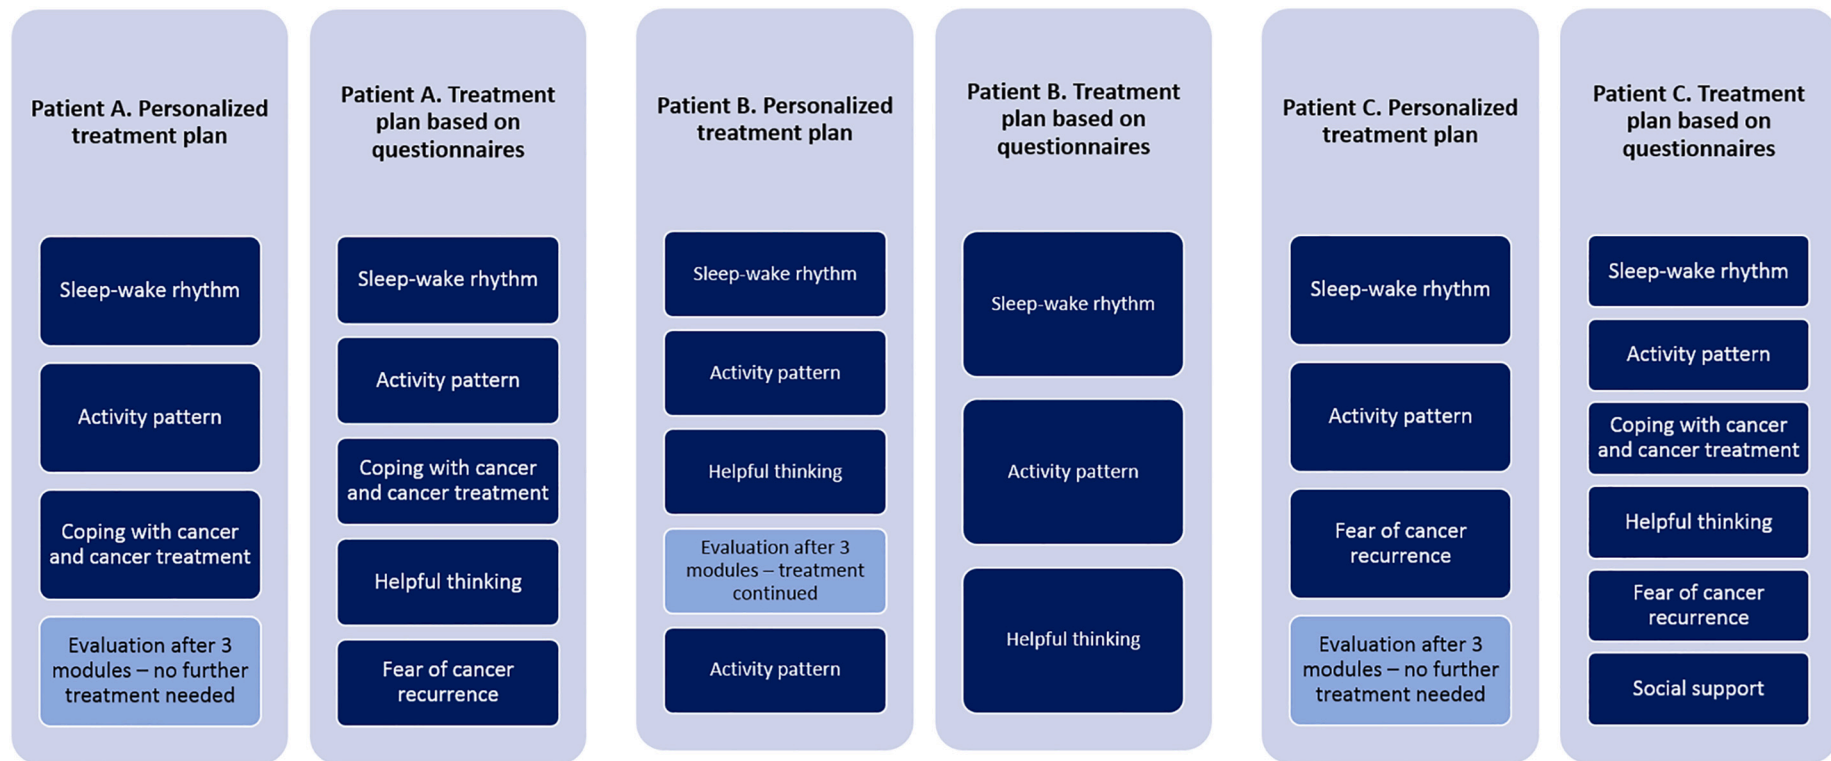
Patient A. Personalized treatment plan

Sleep-wake rhythm

Activity pattern

Coping with cancer and cancer treatment

Evaluation after 3 modules – no further treatment needed

Patient A. Treatment plan based on questionnaires

Sleep-wake rhythm

Activity pattern

Coping with cancer and cancer treatment

Helpful thinking

Fear of cancer recurrence

Patient B. Personalized treatment plan

Sleep-wake rhythm

Activity pattern

Helpful thinking

Evaluation after 3 modules – treatment continued

Activity pattern

Patient B. Treatment plan based on questionnaires

Sleep-wake rhythm

Activity pattern

Helpful thinking

Patient C. Personalized treatment plan

Sleep-wake rhythm

Activity pattern

Fear of cancer recurrence

Evaluation after 3 modules – no further treatment needed

Patient C. Treatment plan based on questionnaires

Sleep-wake rhythm

Activity pattern

Coping with cancer and cancer treatment

Helpful thinking

Fear of cancer recurrence

Social support